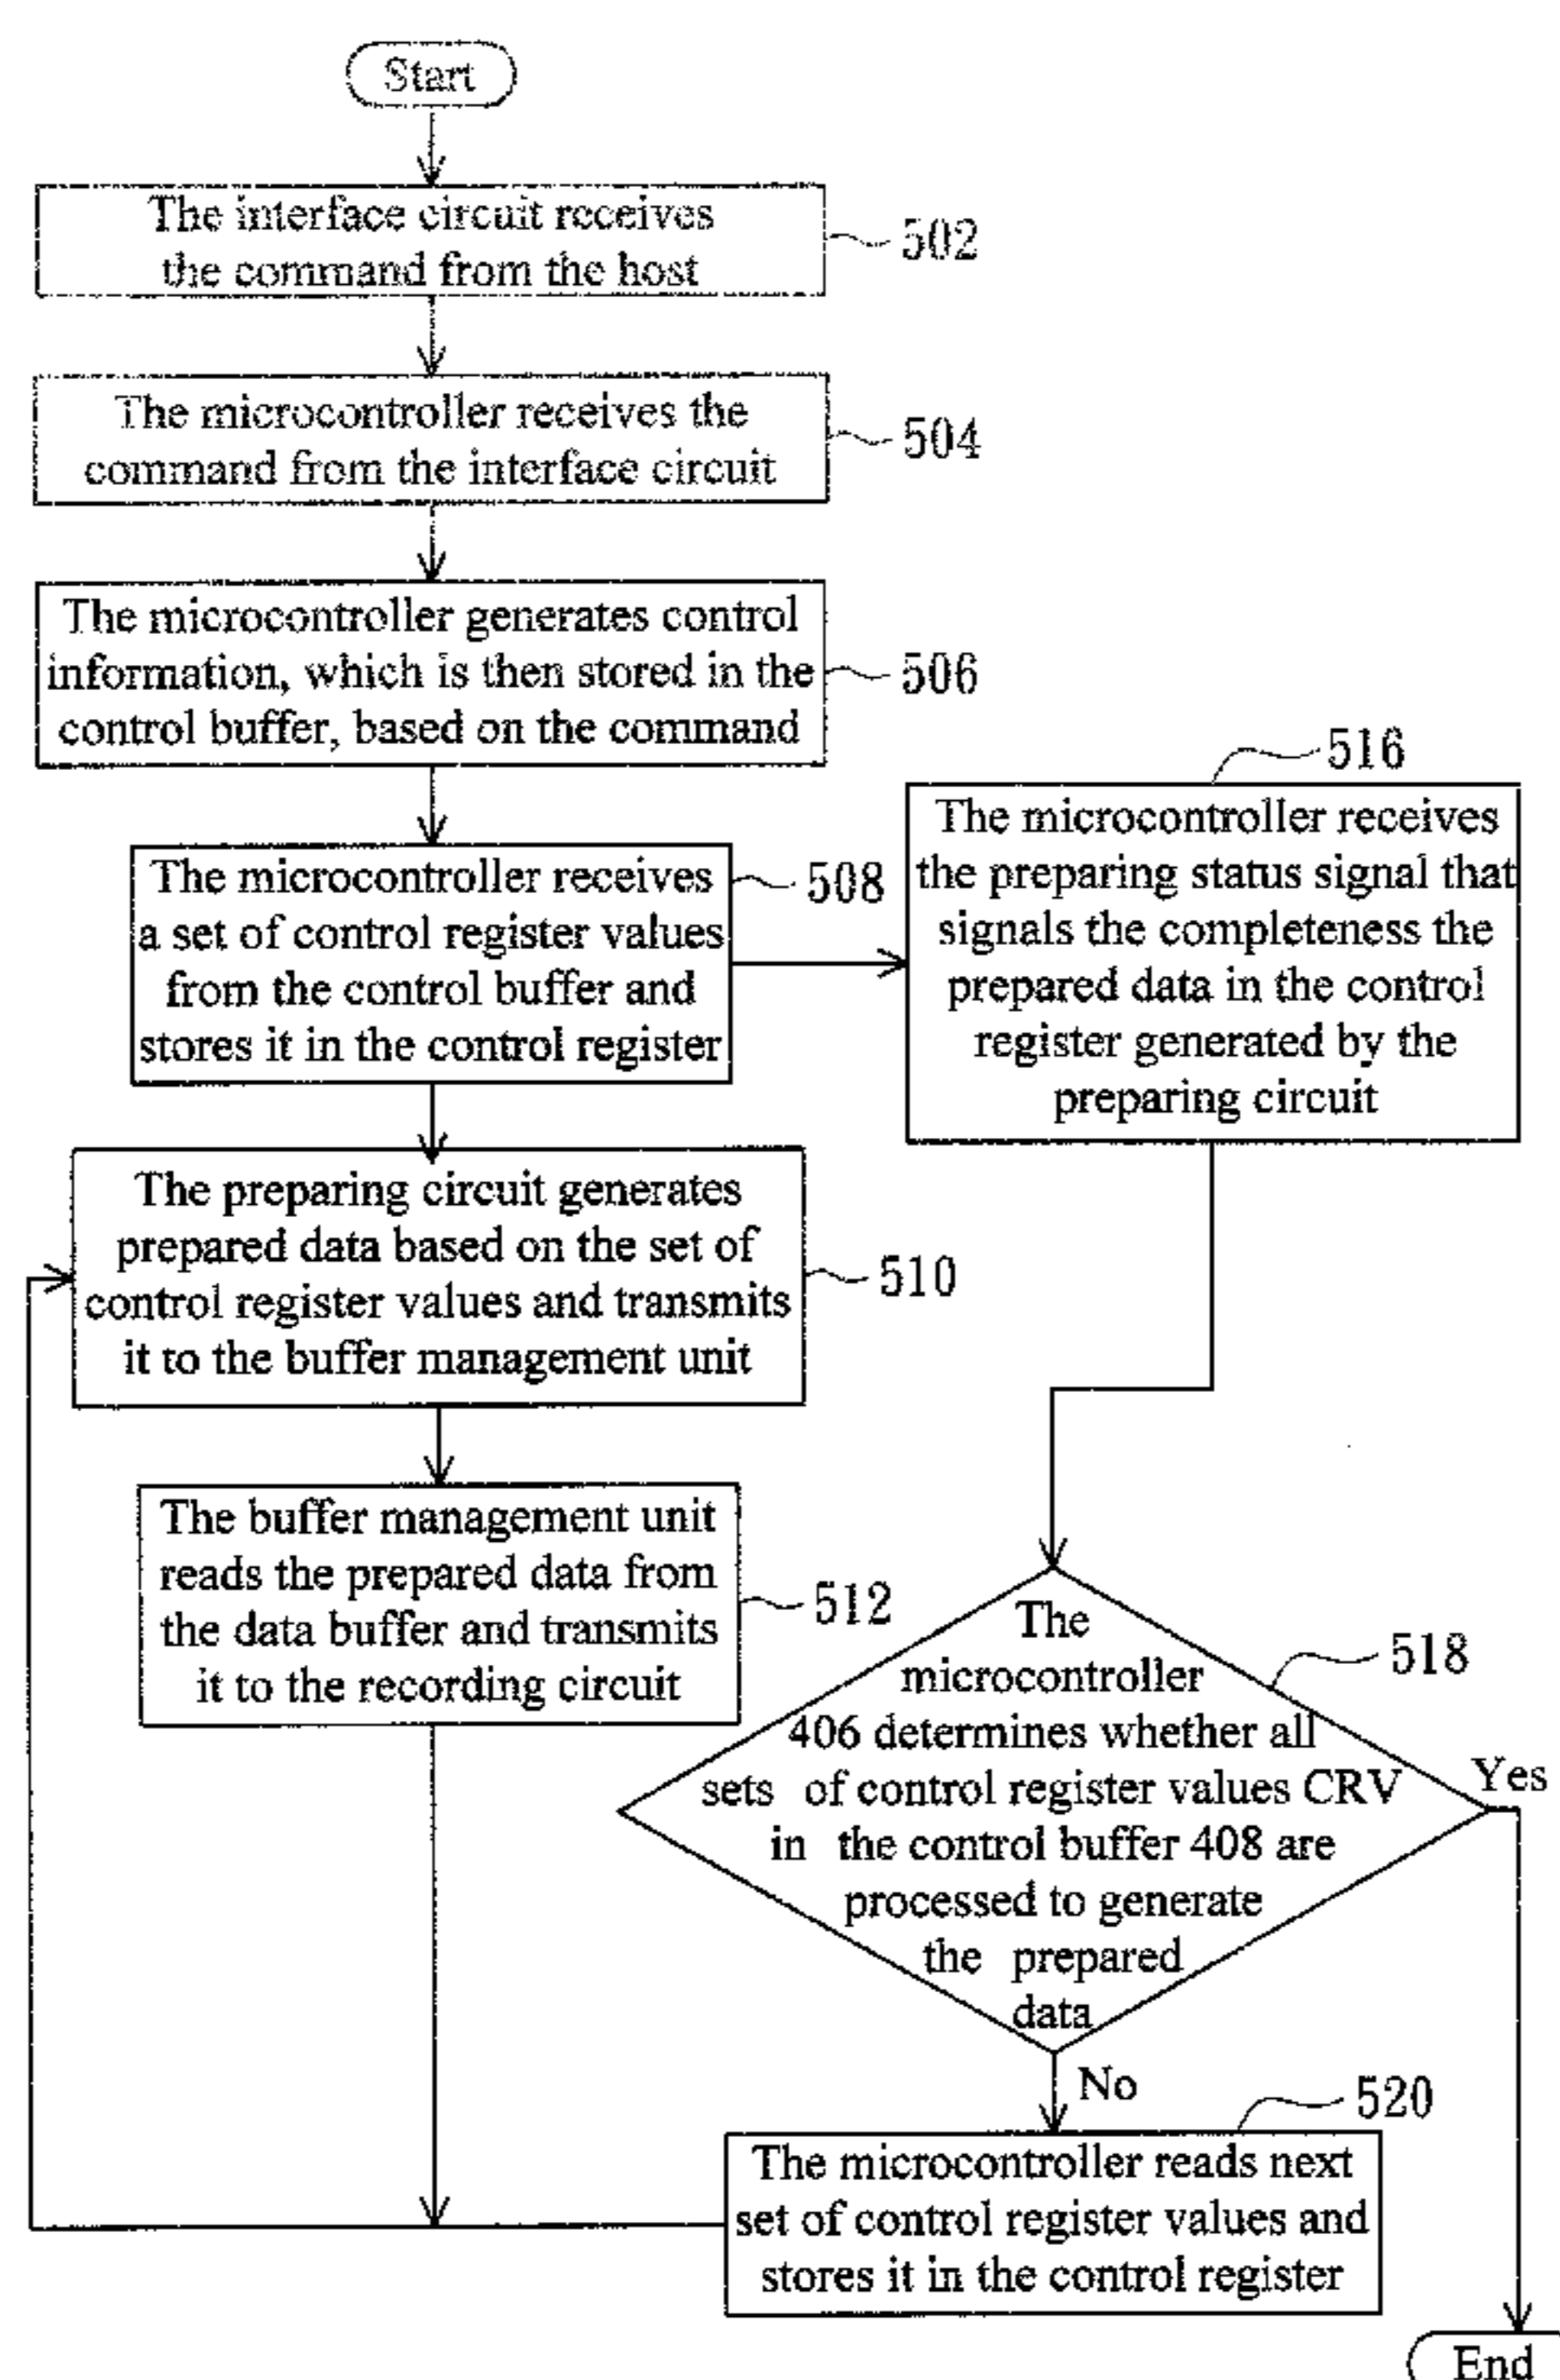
Start

The interface circuit receives the command from the host

502

The microcontroller receives the command from the interface circuit

504

The microcontroller generates control information, which is then stored in the control buffer, based on the command

506

516

The microcontroller receives a set of control register values from the control buffer and stores it in the control register

508

The microcontroller receives the preparing status signal that signals the completeness the prepared data in the control register generated by the preparing circuit

The preparing circuit generates prepared data based on the set of control register values and transmits it to the buffer management unit

510

The buffer management unit reads the prepared data from the data buffer and transmits it to the recording circuit

512

The microcontroller 406 determines whether all sets of control register values CRV in the control buffer 408 are processed to generate the prepared data

518

Yes

No

520

The microcontroller reads next set of control register values and stores it in the control register

End